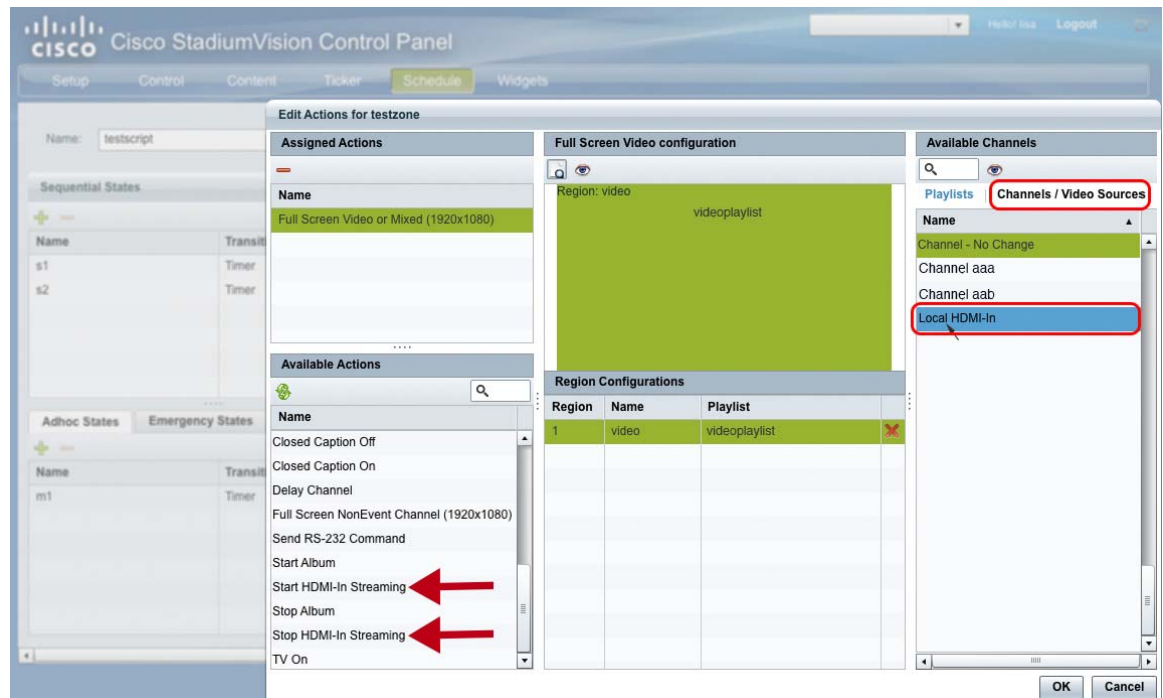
cisco Cisco StadiumVision Control Panel

Hello! lisa Logout

Setup Control Content Ticker Schedule Widgets

Name: testscript

Sequential States

| Name | Transit |
|---|---|
| s1 | Timer |
| s2 | Timer |

Adhoc States Emergency States

| Name | Transit |
|---|---|
| m1 | Timer |

Edit Actions for testzone

Assigned Actions

| Name |
|---|
| Full Screen Video or Mixed (1920x1080) |

Available Actions

| Name |
|---|
| Closed Caption Off |
| Closed Caption On |
| Delay Channel |
| Full Screen NonEvent Channel (1920x1080) |
| Send RS-232 Command |
| Start Album |
| Start HDMI-In Streaming |
| Stop Album |
| Stop HDMI-In Streaming |
| TV On |

Full Screen Video configuration

Region: video

videoplaylist

Region Configurations

| Region | Name | Playlist |
|---|---|---|
| 1 | video | videoplaylist |

Available Channels

Playlists Channels / Video Sources

| Name |
|---|
| Channel - No Change |
| Channel aaa |
| Channel aab |
| Local HDMI-In |

OK Cancel